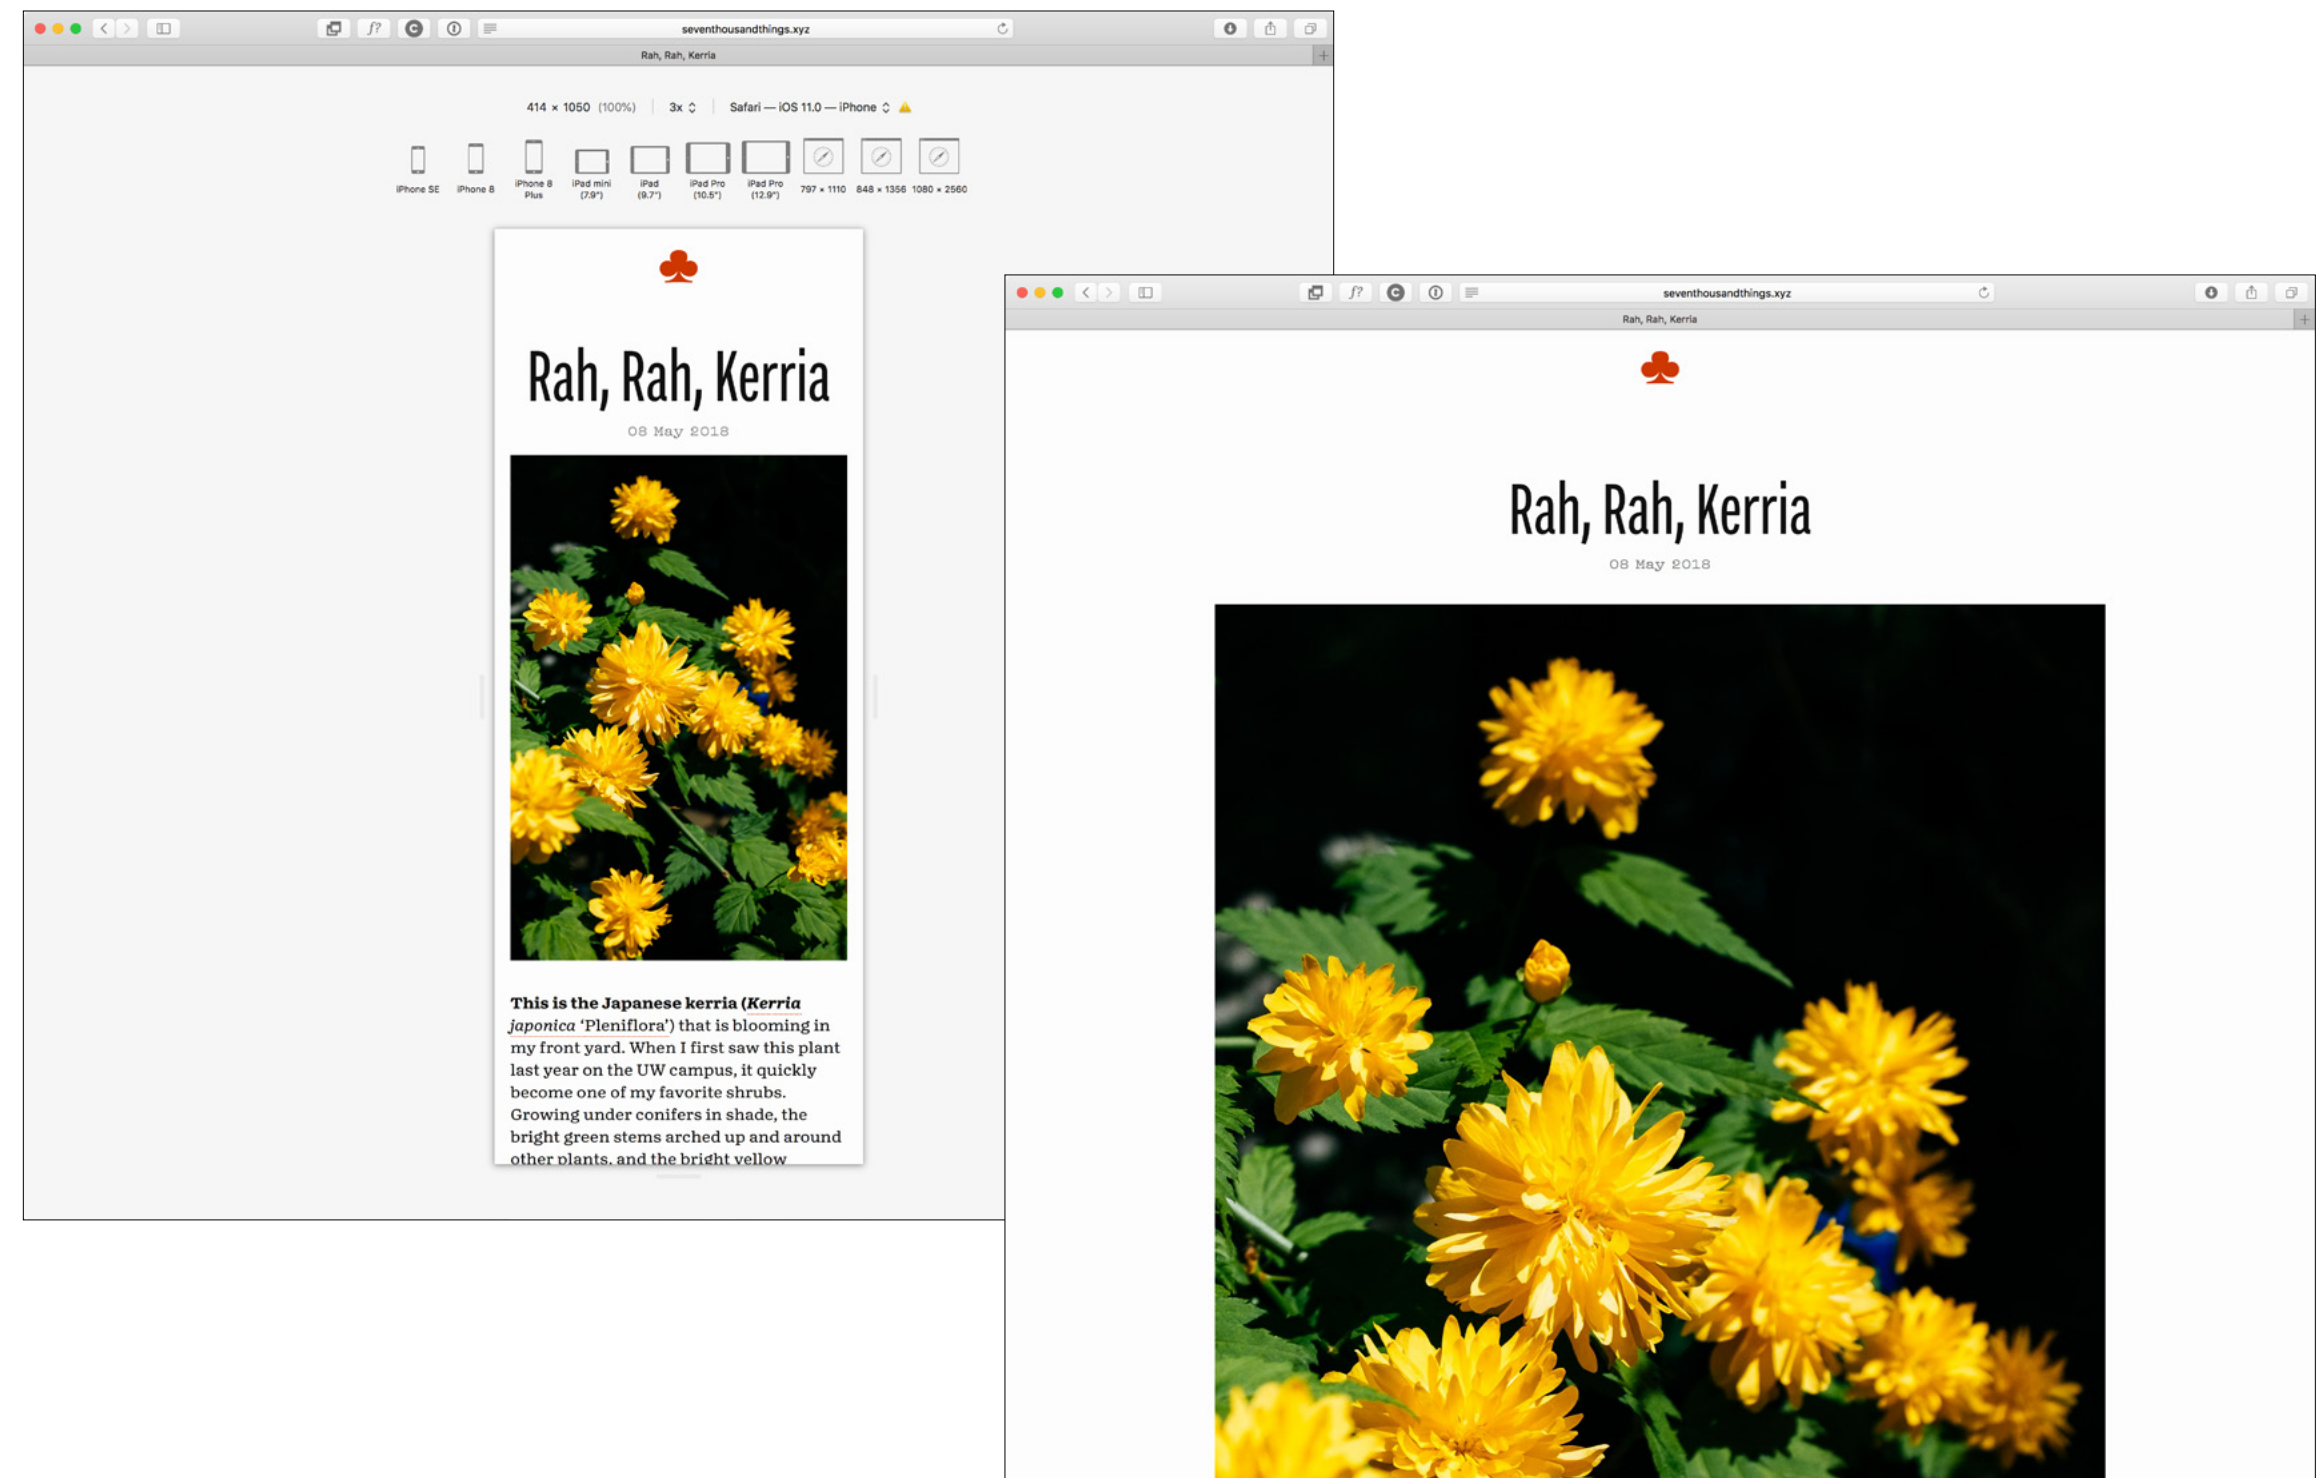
seventhousandthings.xyz

Rah, Rah, Kerria

414 × 1050 (100%) 3x Safari — iOS 11.0 — iPhone

iPhone SE iPhone 8 iPhone 8 Plus iPad mini (7.9") iPad (9.7") iPad Pro (10.5") iPad Pro (12.9") 797 × 1110 848 × 1356 1080 × 2560

Rah, Rah, Kerria

08 May 2018

**This is the Japanese kerria (*Kerria japonica* 'Pleniflora')** that is blooming in my front yard. When I first saw this plant last year on the UW campus, it quickly become one of my favorite shrubs. Growing under conifers in shade, the bright green stems arched up and around other plants, and the bright yellow

seventhousandthings.xyz

Rah, Rah, Kerria

Rah, Rah, Kerria

08 May 2018